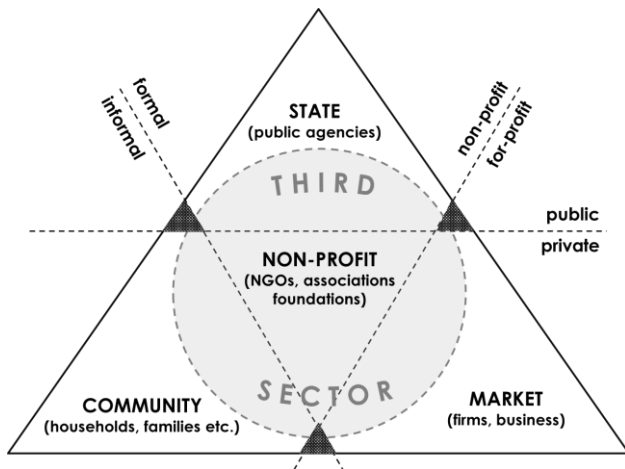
formal
informal

STATE
(public agencies)

non-profit
for-profit

THIRD

public
private

NON-PROFIT
(NGOs, associations foundations)

SECTOR

COMMUNITY
(households, families etc.)

MARKET
(firms, business)